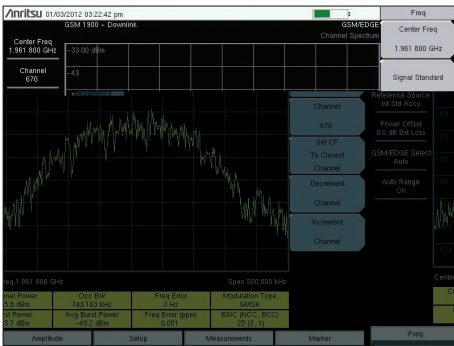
/Anritsu 01/03/2012 03:22:42 pm

Freq

GSM 1900 – Downlink

GSM/EDGE
Channel Spectrum

Center Freq
1.961 800 GHz

Channel
670

-33.00 dBm

-43

Center Freq

1.961 800 GHz

Signal Standard

Reference Source
Int Std Accy

Power Offset
0.0 dB Ext Loss

GSM/EDGE Select
Auto

Auto Range
On

Channel

670

Set CF
To Closest
Channel

Decrement

Channel

Increment

Channel

req 1.961 800 GHz

Span 500.000 kHz

nel Power
5.6 dBm

Occ BW
743.103 kHz

Freq Error
3 Hz

Modulation Type
GMSK

rst Power
5.7 dBm

Avg Burst Power
-49.2 dBm

Freq Error (ppm)
0.001

BSIC (NCC, BCC)
25 (3, 1)

Cente

Amplitude

Setup

Measurements

Marker

Freq